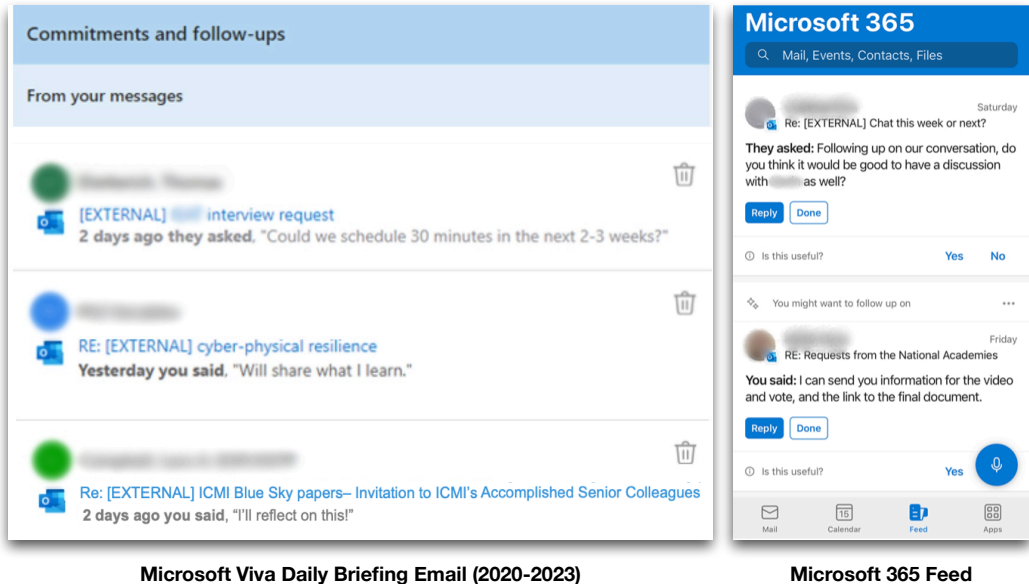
Commitments and follow-ups

From your messages

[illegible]

[EXTERNAL] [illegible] interview request

**2 days ago they asked**, "Could we schedule 30 minutes in the next 2-3 weeks?"

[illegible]

RE: [EXTERNAL] cyber-physical resilience

**Yesterday you said**, "Will share what I learn."

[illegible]

Re: [EXTERNAL] ICMI Blue Sky papers– Invitation to ICMI's Accomplished Senior Colleagues

**2 days ago you said**, "I'll reflect on this!"

Microsoft 365

Mail, Events, Contacts, Files

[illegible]

Saturday

Re: [EXTERNAL] Chat this week or next?

**They asked:** Following up on our conversation, do you think it would be good to have a discussion with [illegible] as well?

Reply Done

Is this useful? Yes No

You might want to follow up on ...

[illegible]

Friday

RE: Requests from the National Academies

**You said:** I can send you information for the video and vote, and the link to the final document.

Reply Done

Is this useful? Yes

Mail Calendar Feed Apps

15

**Microsoft Viva Daily Briefing Email (2020-2023)**

**Microsoft 365 Feed**